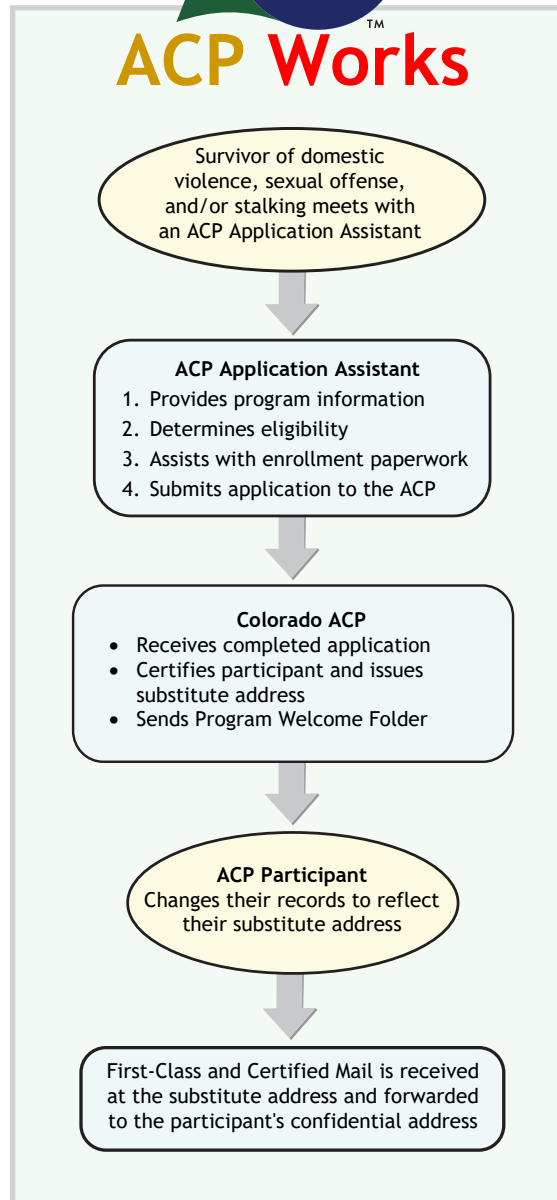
ACP Works™

Survivor of domestic violence, sexual offense, and/or stalking meets with an ACP Application Assistant

ACP Application Assistant
1. Provides program information
2. Determines eligibility
3. Assists with enrollment paperwork
4. Submits application to the ACP

Colorado ACP
• Receives completed application
• Certifies participant and issues substitute address
• Sends Program Welcome Folder

ACP Participant
Changes their records to reflect their substitute address

First-Class and Certified Mail is received at the substitute address and forwarded to the participant's confidential address